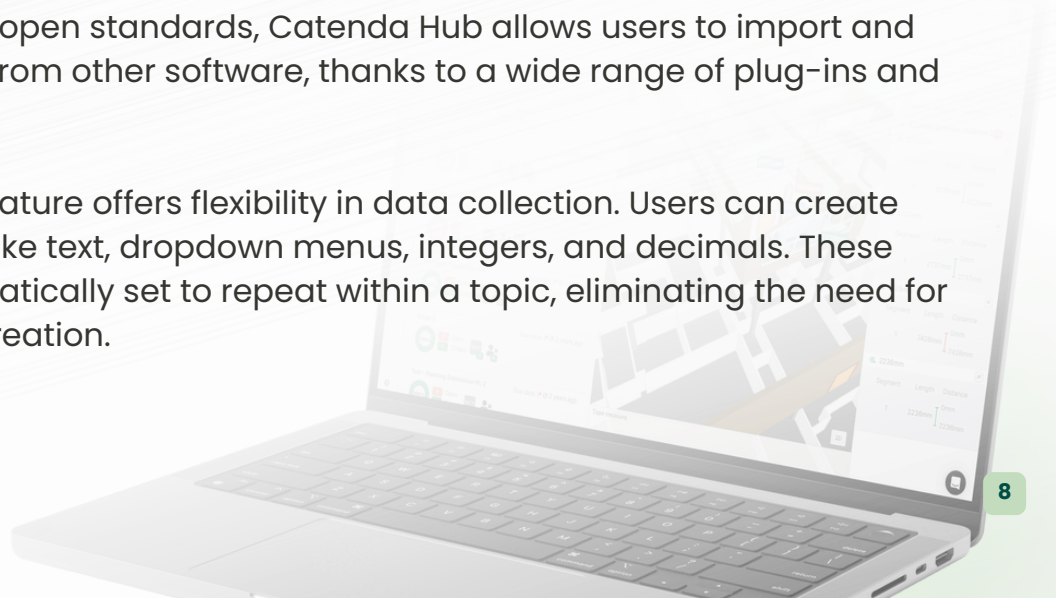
open standards, Catenda Hub allows users to import and rom other software, thanks to a wide range of plug-ins and

ature offers flexibility in data collection. Users can create ke text, dropdown menus, integers, and decimals. These atically set to repeat within a topic, eliminating the need for reation.

8